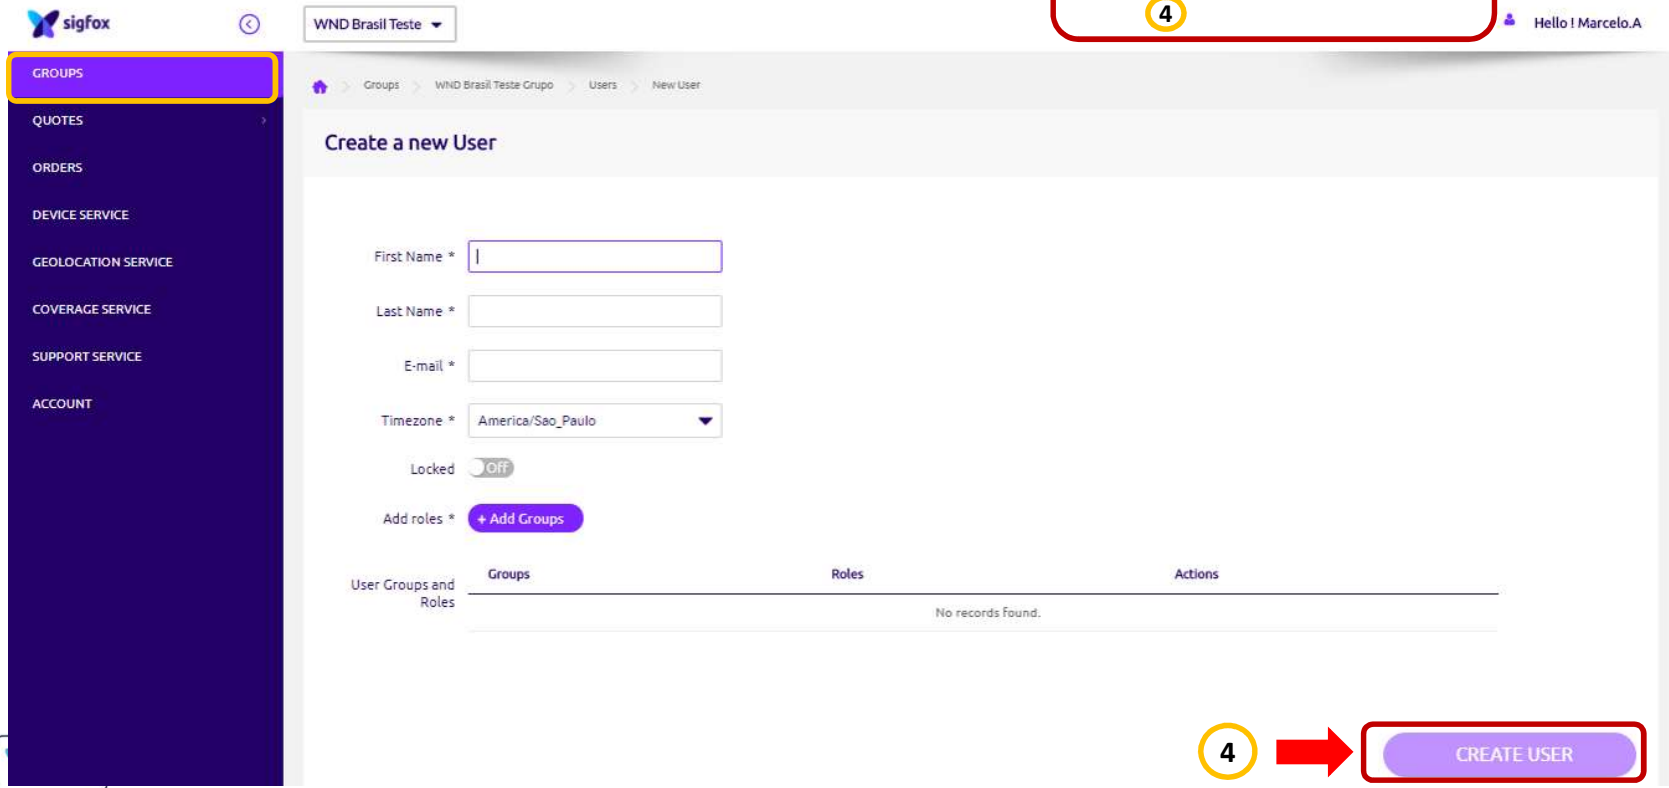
sigfox

WND Brasil Teste

4

Hello ! Marcelo.A

GROUPS
QUOTES
ORDERS
DEVICE SERVICE
GEOLOCATION SERVICE
COVERAGE SERVICE
SUPPORT SERVICE
ACCOUNT

Groups > WND Brasil Teste Grupo > Users > New User

Create a new User

First Name *

Last Name *

E-mail *

Timezone * America/Sao_Paulo

Locked Off

Add roles * + Add Groups

User Groups and Roles

| Groups | Roles | Actions |
|---|---|---|
| No records found. | | |

4

CREATE USER